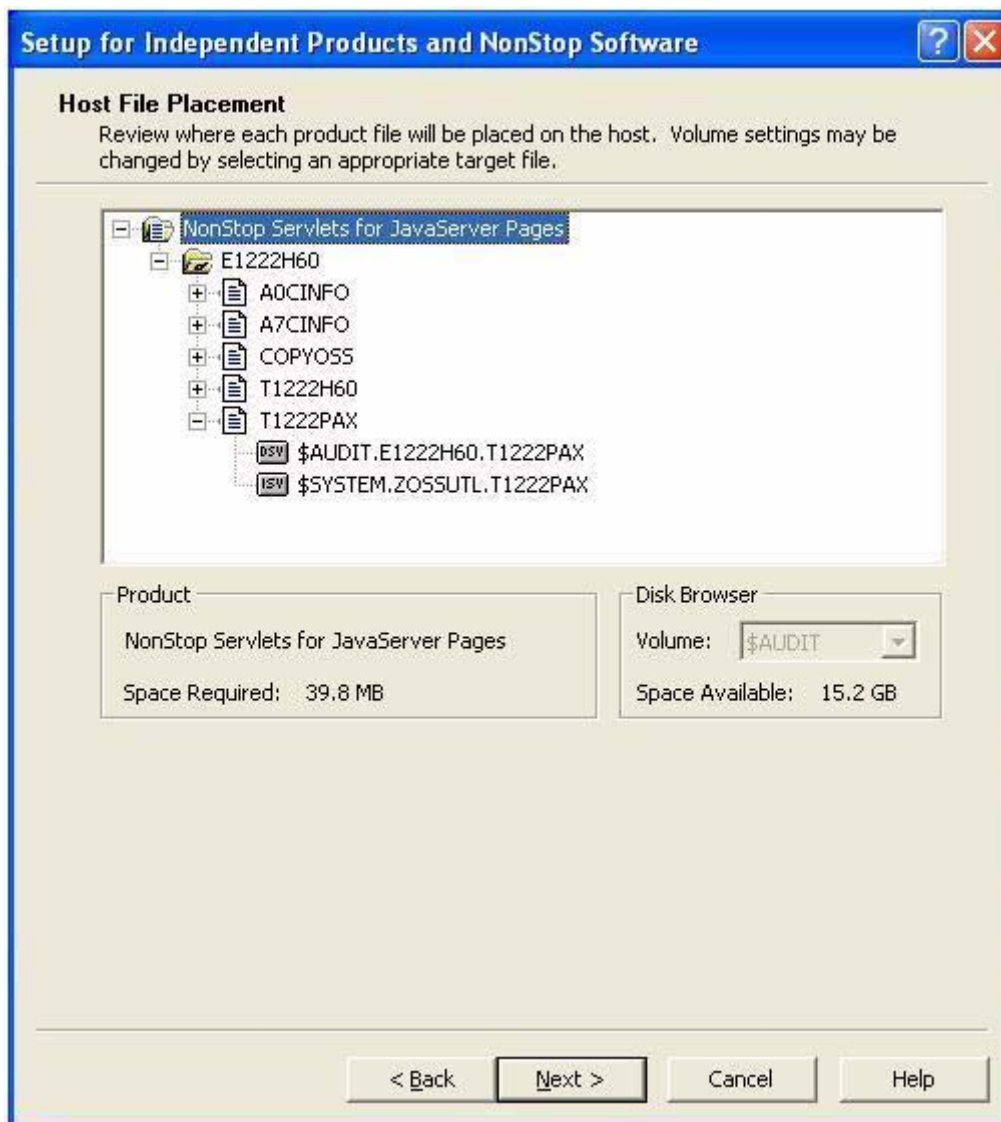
Setup for Independent Products and NonStop Software

Host File Placement
Review where each product file will be placed on the host. Volume settings may be changed by selecting an appropriate target file.

NonStop Servlets for JavaServer Pages
E1222H60
A0CINFO
A7CINFO
COPYOSS
T1222H60
T1222PAX
DSV $AUDIT.E1222H60.T1222PAX
ISV $SYSTEM.ZOSSUTL.T1222PAX

Product
NonStop Servlets for JavaServer Pages
Space Required: 39.8 MB

Disk Browser
Volume: $AUDIT
Space Available: 15.2 GB

< Back
Next >
Cancel
Help